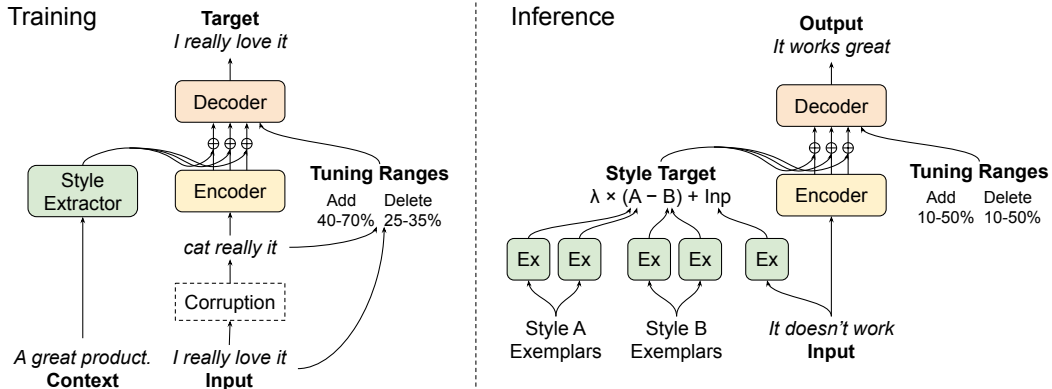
Training

Target
I really love it

Decoder

⊕ ⊕ ⊕

Style Extractor

Encoder

Tuning Ranges
Add 40-70%
Delete 25-35%

cat really it

Corruption

A great product.
Context

I really love it
Input

Inference

Output
It works great

Decoder

⊕ ⊕ ⊕

Style Target
$\lambda \times (A - B) + \text{Inp}$

Encoder

Tuning Ranges
Add 10-50%
Delete 10-50%

Ex Ex Ex Ex Ex

Style A Exemplars

Style B Exemplars

It doesn't work
Input